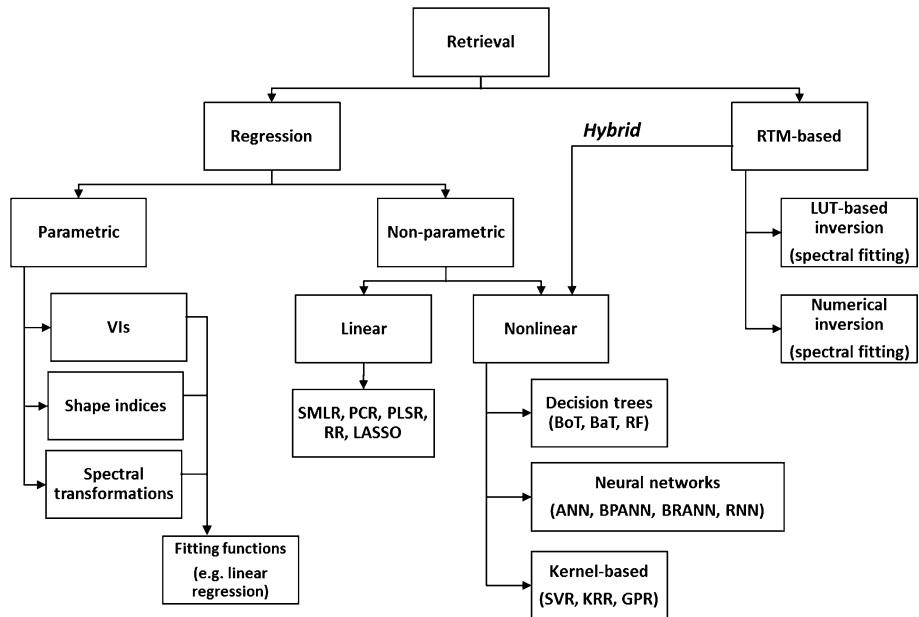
Retrieval

Regression

Hybrid

RTM-based

Parametric

Non-parametric

LUT-based inversion (spectral fitting)

Numerical inversion (spectral fitting)

VIs

Shape indices

Spectral transformations

Fitting functions (e.g. linear regression)

Linear

SMLR, PCR, PLSR, RR, LASSO

Nonlinear

Decision trees (BoT, BaT, RF)

Neural networks (ANN, BPANN, BRANN, RNN)

Kernel-based (SVR, KRR, GPR)